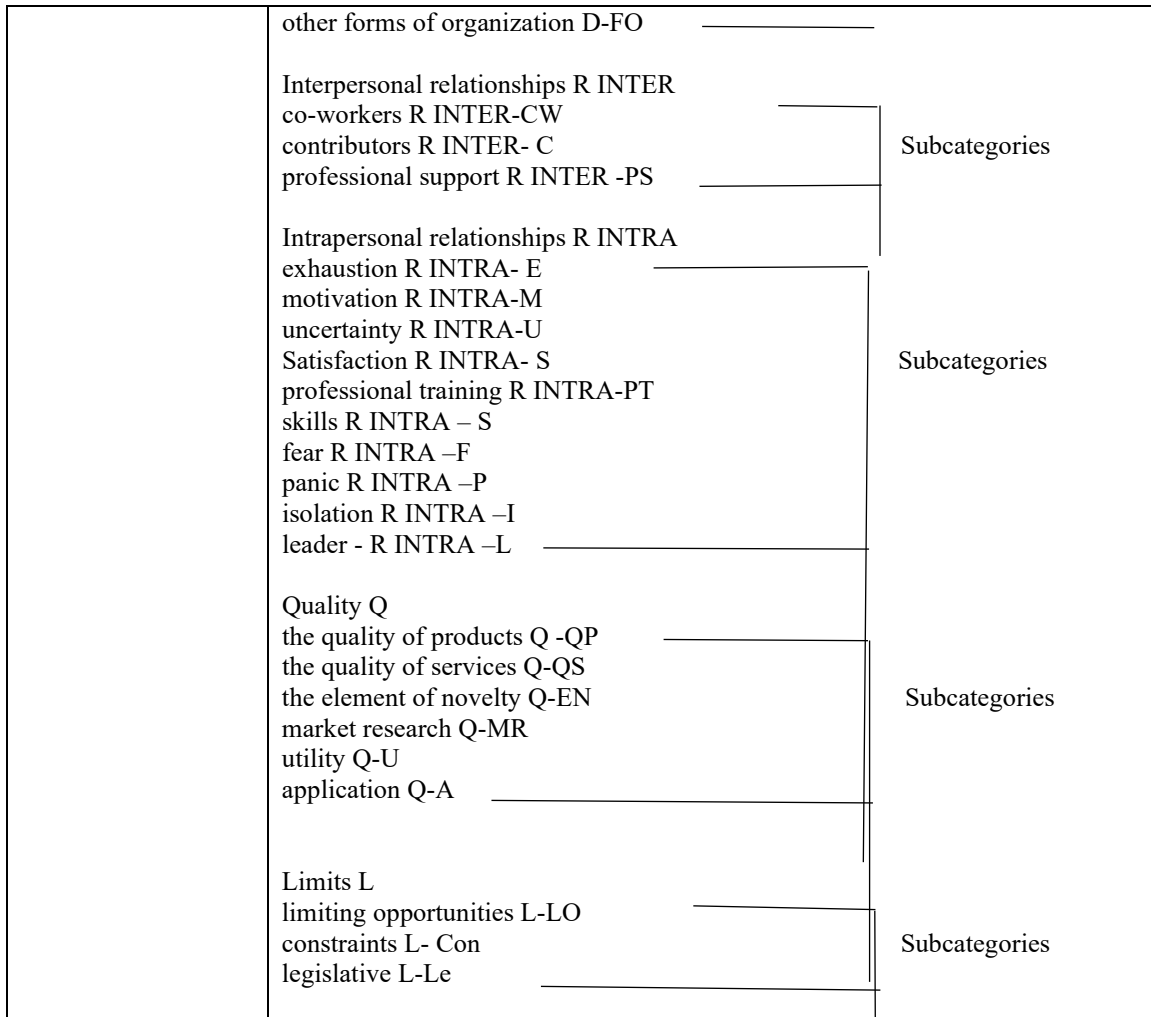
other forms of organization D-FO

Interpersonal relationships R INTER
co-workers R INTER-CW
contributors R INTER- C
professional support R INTER -PS

Subcategories

Intrapersonal relationships R INTRA
exhaustion R INTRA- E
motivation R INTRA-M
uncertainty R INTRA-U
Satisfaction R INTRA- S
professional training R INTRA-PT
skills R INTRA – S
fear R INTRA –F
panic R INTRA –P
isolation R INTRA –I
leader - R INTRA –L

Subcategories

Quality Q
the quality of products Q -QP
the quality of services Q-QS
the element of novelty Q-EN
market research Q-MR
utility Q-U
application Q-A

Subcategories

Limits L
limiting opportunities L-LO
constraints L- Con
legislative L-Le

Subcategories